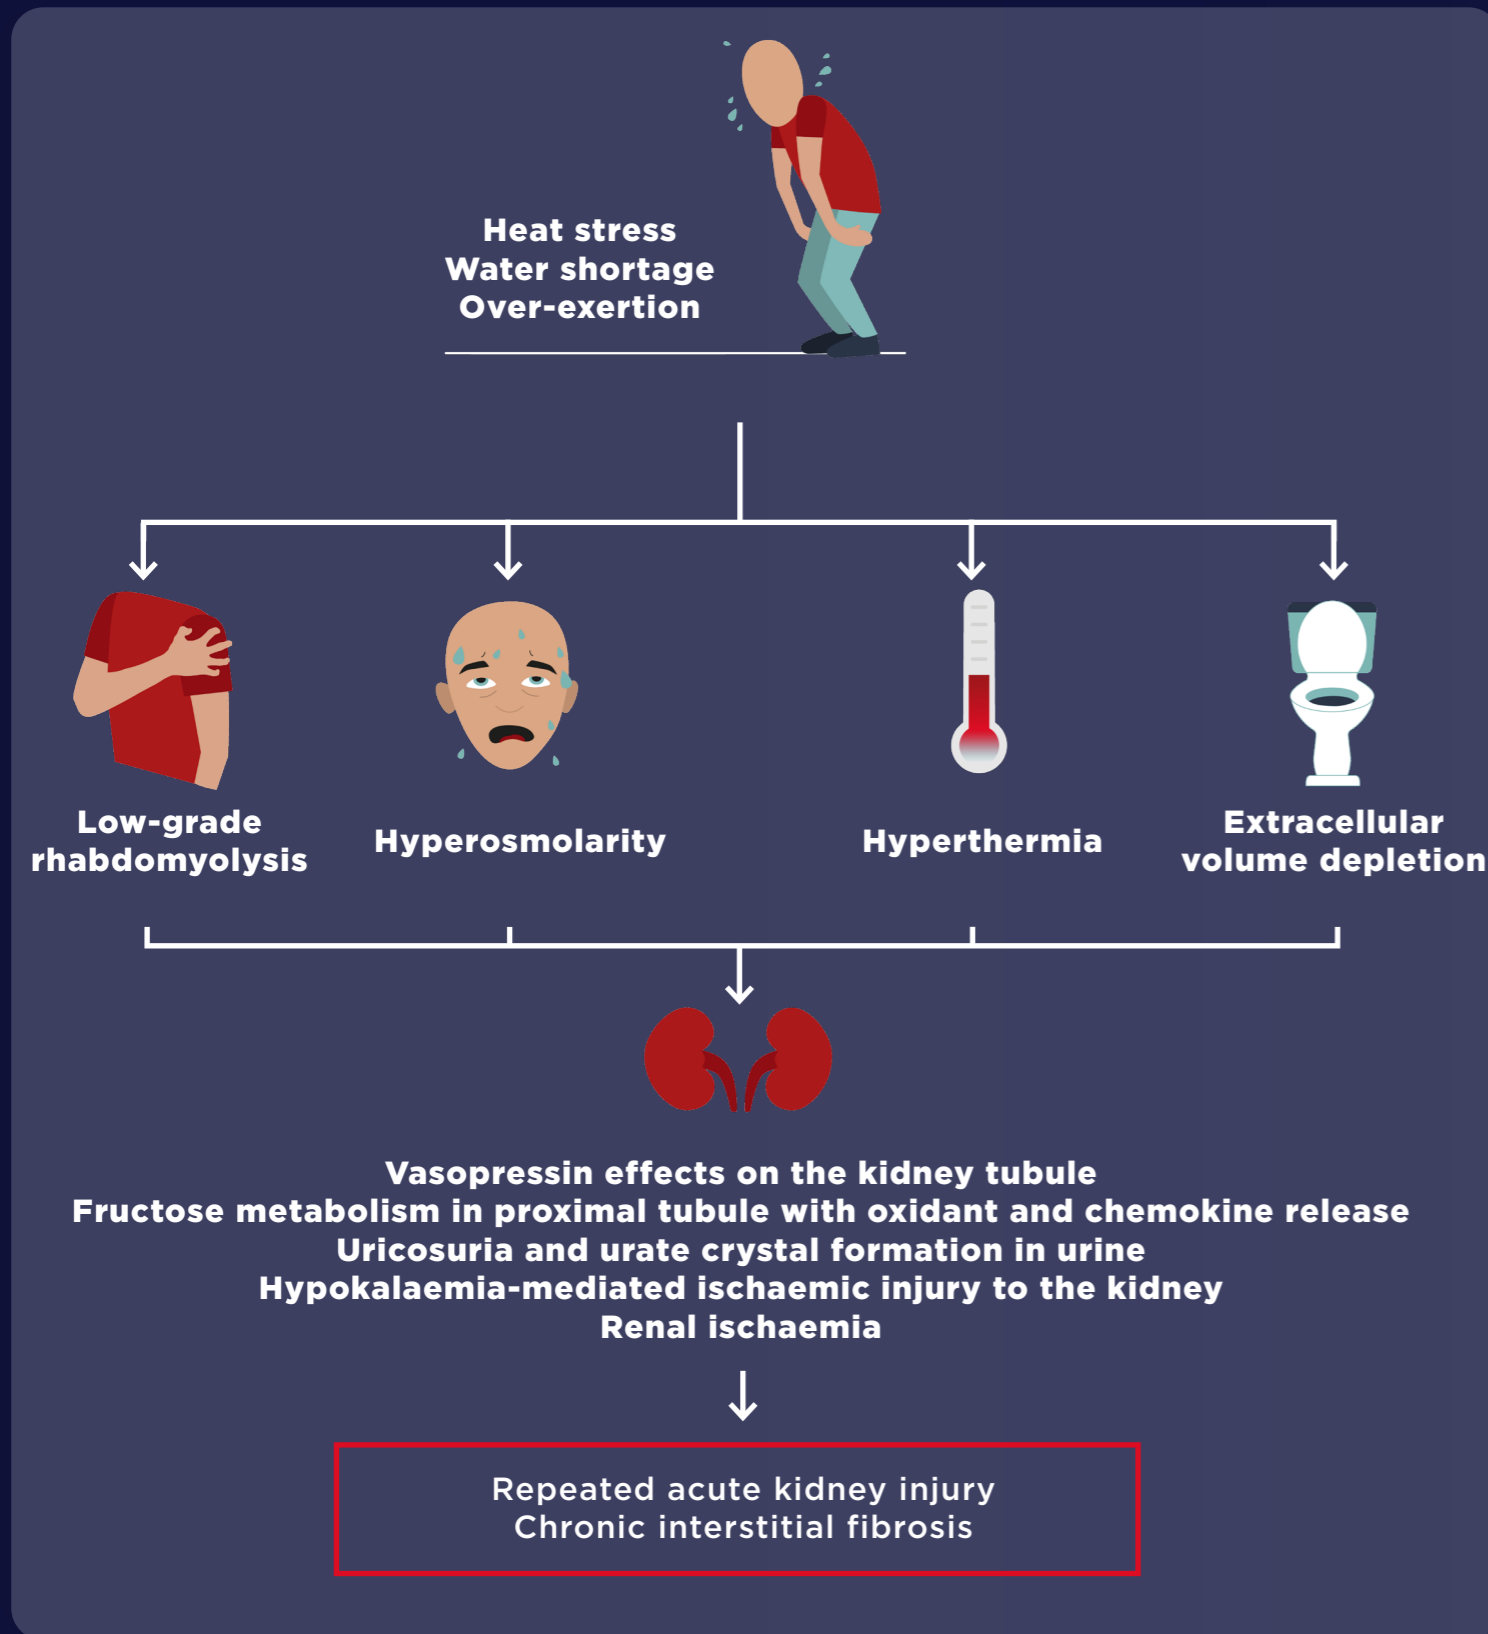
Heat stress
Water shortage
Over-exertion

Low-grade rhabdomyolysis

Hyperosmolarity

Hyperthermia

Extracellular volume depletion

Vasopressin effects on the kidney tubule
Fructose metabolism in proximal tubule with oxidant and chemokine release
Uricosuria and urate crystal formation in urine
Hypokalaemia-mediated ischaemic injury to the kidney
Renal ischaemia

Repeated acute kidney injury
Chronic interstitial fibrosis